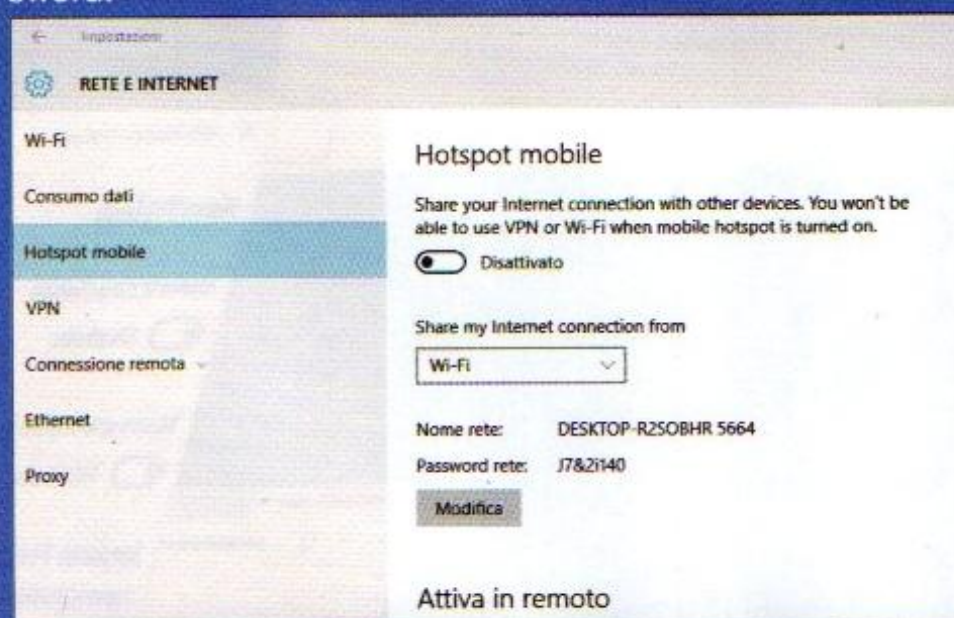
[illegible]

Impostazioni

RETE E INTERNET

Wi-Fi

Consumo dati

Hotspot mobile

VPN

Connessione remota

Ethernet

Proxy

Hotspot mobile

Share your Internet connection with other devices. You won't be able to use VPN or Wi-Fi when mobile hotspot is turned on.

Disattivato

Share my Internet connection from

Wi-Fi

Nome rete: DESKTOP-R2SOBHR 5664

Password rete: J7&2i140

Modifica

Attiva in remoto